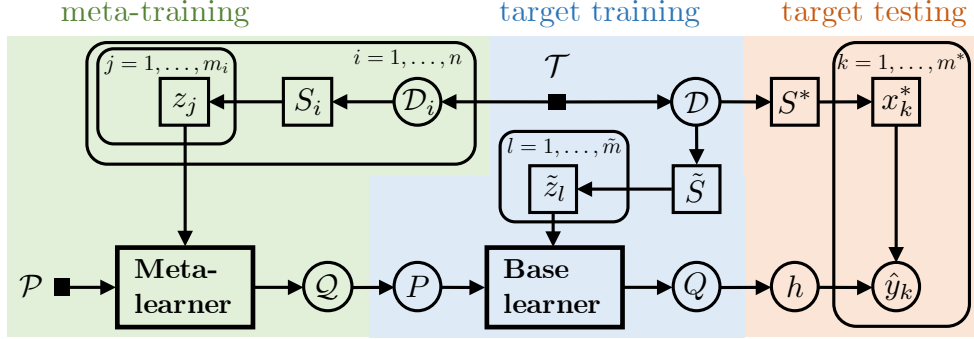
meta-training

target training

target testing

$j = 1, \ldots, m_i$

$i = 1, \ldots, n$

$\mathcal{T}$

$k = 1, \ldots, m^*$

$z_j$

$S_i$

$\mathcal{D}_i$

$\mathcal{D}$

$S^*$

$x_k^*$

$l = 1, \ldots, \tilde{m}$

$\tilde{z}_l$

$\tilde{S}$

$\mathcal{P}$

Meta-learner

$\mathcal{Q}$

$P$

Base learner

$Q$

$h$

$\hat{y}_k$